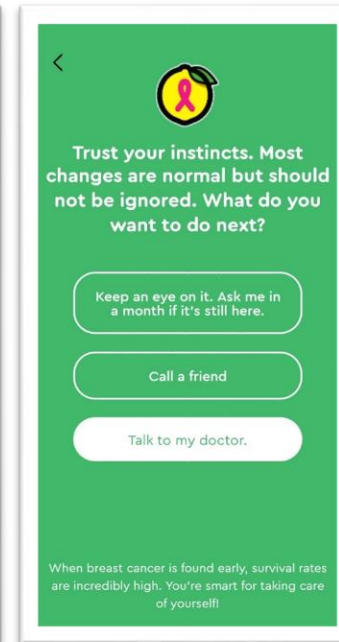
<

Trust your instincts. Most changes are normal but should not be ignored. What do you want to do next?

Keep an eye on it. Ask me in a month if it's still here.

Call a friend

Talk to my doctor.

When breast cancer is found early, survival rates are incredibly high. You're smart for taking care of yourself!